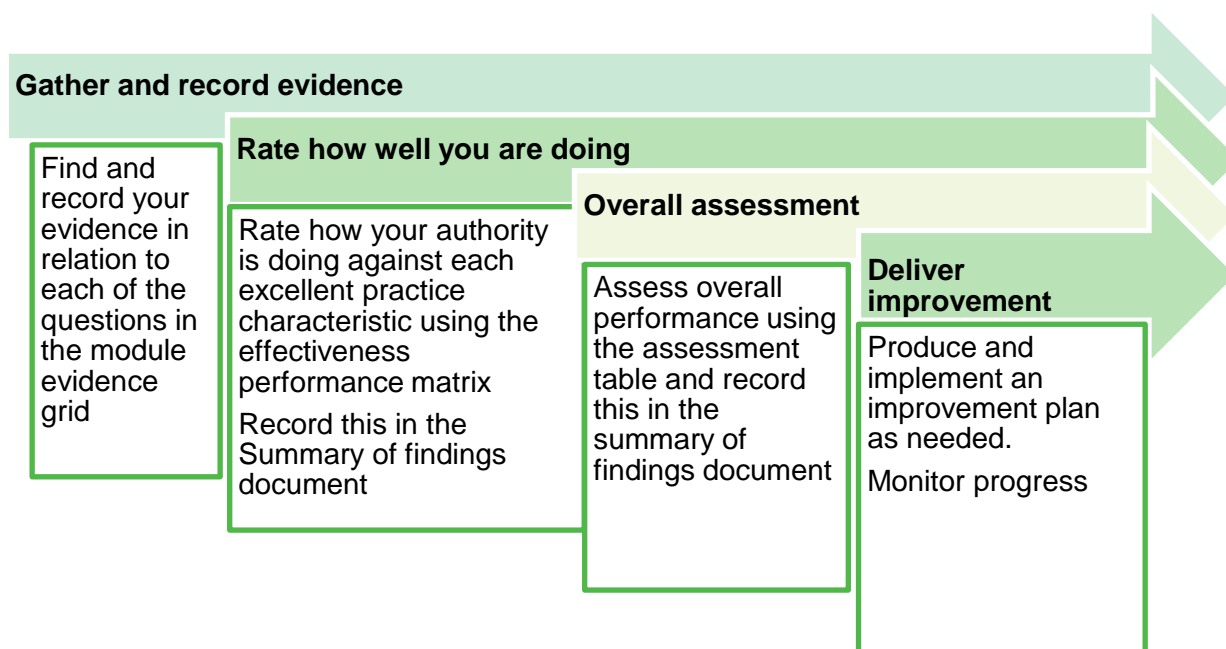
Gather and record evidence

Find and record your evidence in relation to each of the questions in the module evidence grid

Rate how well you are doing

Rate how your authority is doing against each excellent practice characteristic using the effectiveness performance matrix

Record this in the Summary of findings document

Overall assessment

Assess overall performance using the assessment table and record this in the summary of findings document

Deliver improvement

Produce and implement an improvement plan as needed.

Monitor progress